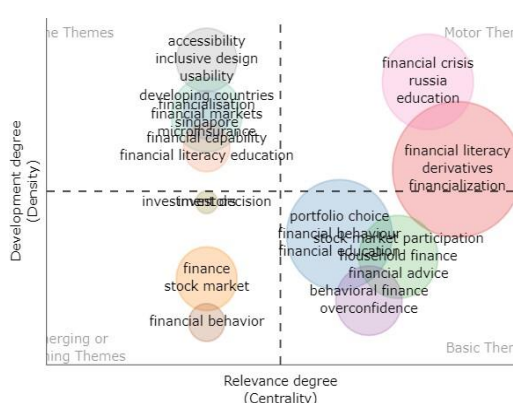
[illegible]e Themes

Motor Ther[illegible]

accessibility
inclusive design
usability

developing countries
financialisation
financial markets
singapore
microinsurance
financial capability
financial literacy education

financial crisis
russia
education

financial literacy
derivatives
financialization

investment decision
investors

portfolio choice
financial behaviour
financial education
stock market participation
household finance
financial advice
behavioral finance
overconfidence

finance
stock market

financial behavior

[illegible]erging or
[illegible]ing Themes

Basic The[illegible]

Development degree
(Density)

Relevance degree
(Centrality)